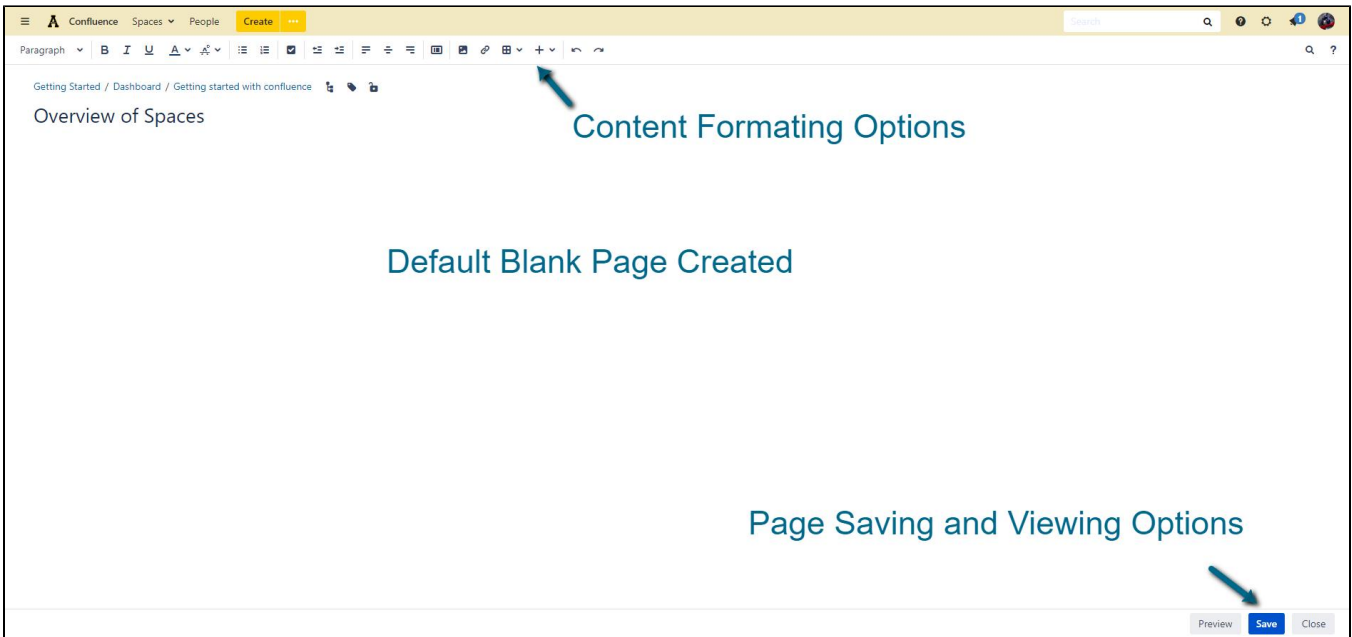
Confluence Spaces People Create ···

Search

Paragraph B I U A

Getting Started / Dashboard / Getting started with confluence

Overview of Spaces

Content Formating Options

Default Blank Page Created

Page Saving and Viewing Options

Preview Save Close